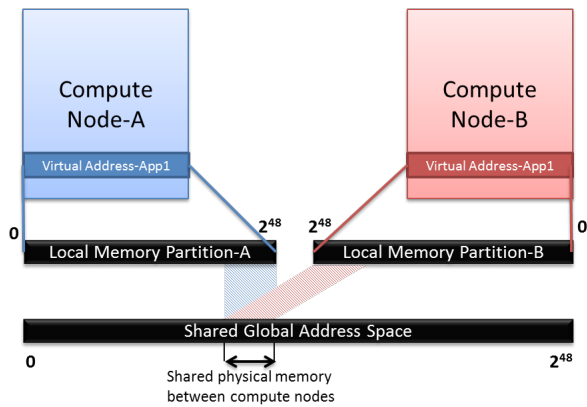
Compute Node-A

Virtual Address-App1

Compute Node-B

Virtual Address-App1

0

$2^{48}$

$2^{48}$

0

Local Memory Partition-A

Local Memory Partition-B

Shared Global Address Space

0

$2^{48}$

Shared physical memory between compute nodes